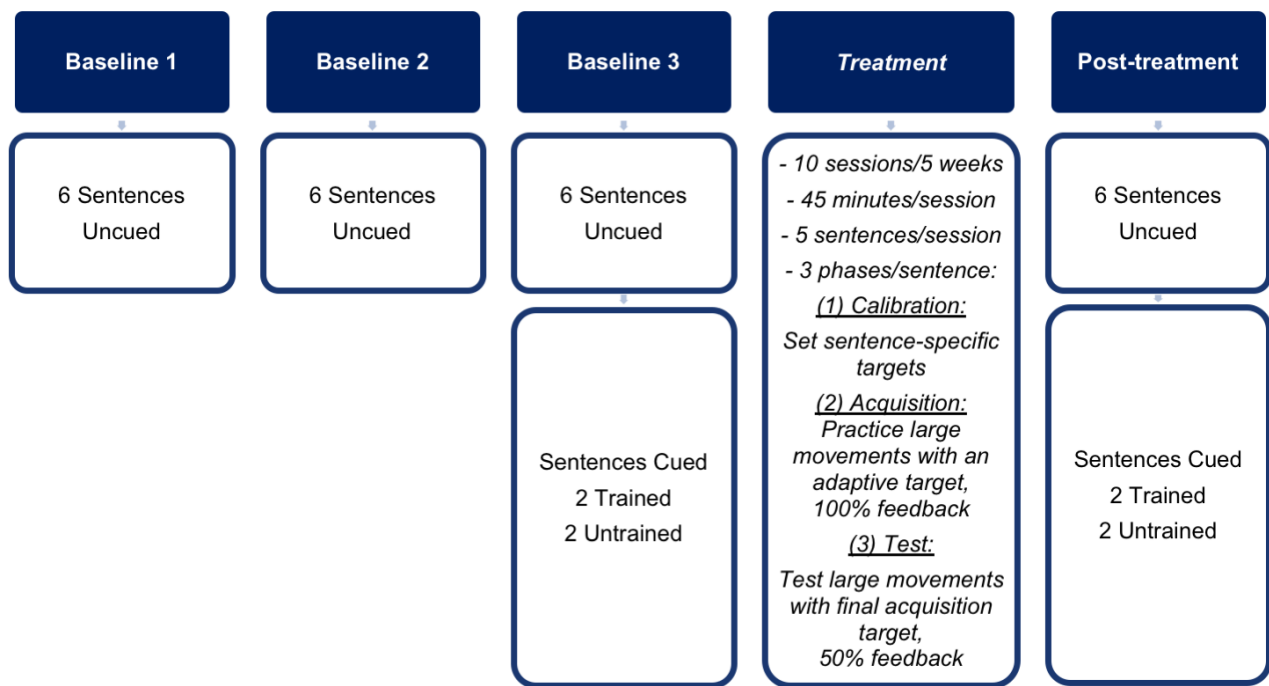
Baseline 1

6 Sentences
Uncued

Baseline 2

6 Sentences
Uncued

Baseline 3

6 Sentences
Uncued

Sentences Cued
2 Trained
2 Untrained

Treatment

- 10 sessions/5 weeks
- 45 minutes/session
- 5 sentences/session
- 3 phases/sentence:
(1) Calibration:
Set sentence-specific targets
(2) Acquisition:
Practice large movements with an adaptive target, 100% feedback
(3) Test:
Test large movements with final acquisition target, 50% feedback

Post-treatment

6 Sentences
Uncued

Sentences Cued
2 Trained
2 Untrained